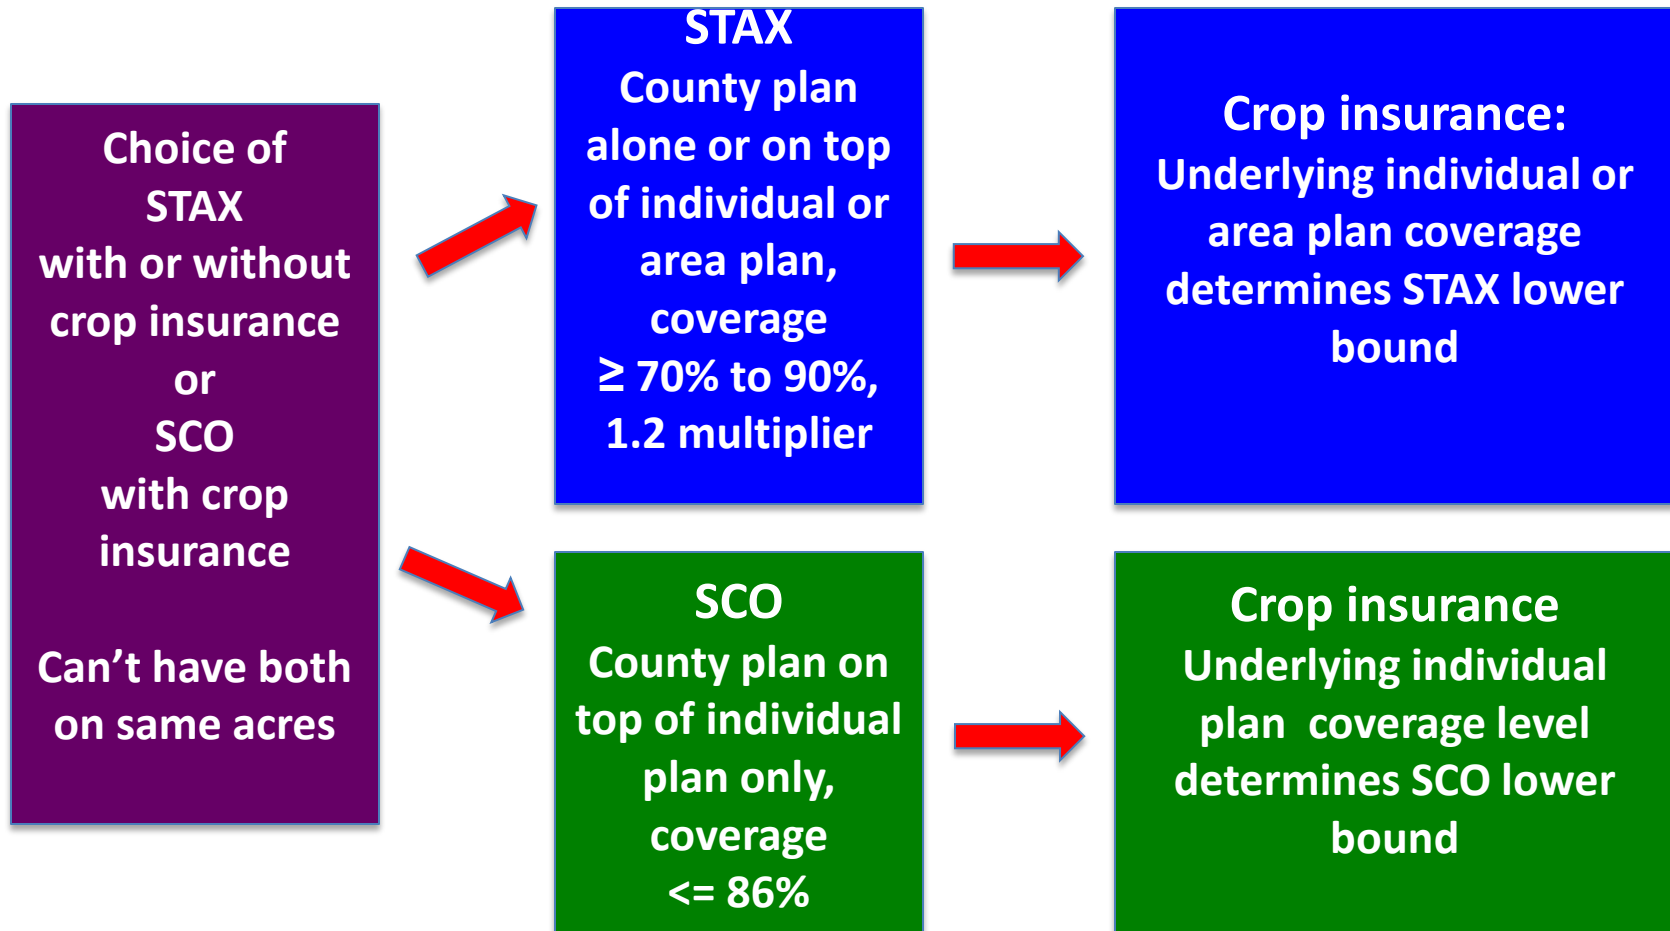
Choice of STAX with or without crop insurance or SCO with crop insurance

Can’t have both on same acres

STAX
County plan alone or on top of individual or area plan, coverage
≥ 70% to 90%, 1.2 multiplier

Crop insurance:
Underlying individual or area plan coverage determines STAX lower bound

SCO
County plan on top of individual plan only, coverage
<= 86%

Crop insurance
Underlying individual plan coverage level determines SCO lower bound